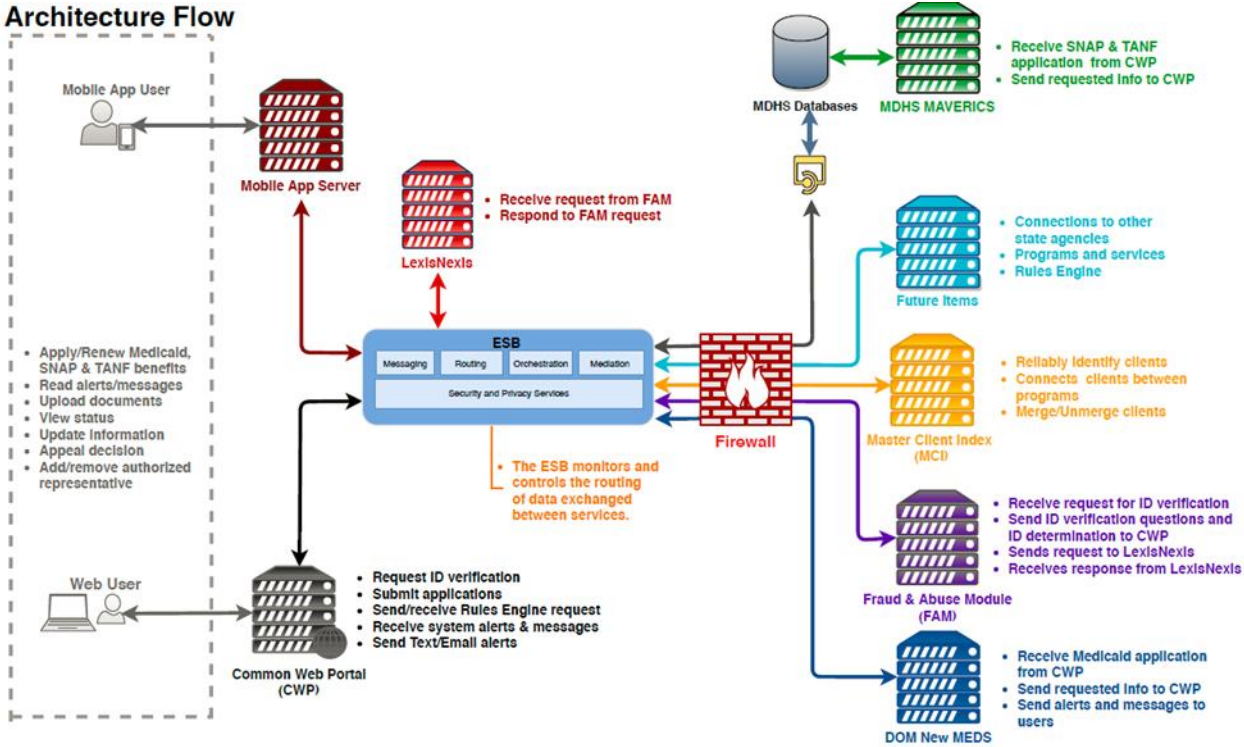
Architecture Flow

Mobile App User

Mobile App Server

- Apply/Renew Medicaid, SNAP & TANF benefits
- Read alerts/messages
- Upload documents
- View status
- Update information
- Appeal decision
- Add/remove authorized representative

Web User

Common Web Portal (CWP)

- Request ID verification
- Submit applications
- Send/receive Rules Engine request
- Receive system alerts & messages
- Send Text/Email alerts

LexisNexis

- Receive request from FAM
- Respond to FAM request

ESB

Messaging | Routing | Orchestration | Mediation

Security and Privacy Services

- The ESB monitors and controls the routing of data exchanged between services.

Firewall

MDHS Databases

MDHS MAVERICS

- Receive SNAP & TANF application from CWP
- Send requested info to CWP

Future Items

- Connections to other state agencies
- Programs and services
- Rules Engine

Master Client Index (MCI)

- Reliably identify clients
- Connects clients between programs
- Merge/Unmerge clients

Fraud & Abuse Module (FAM)

- Receive request for ID verification
- Send ID verification questions and ID determination to CWP
- Sends request to LexisNexis
- Receives response from LexisNexis

DOM New MEDS

- Receive Medicaid application from CWP
- Send requested info to CWP
- Send alerts and messages to users